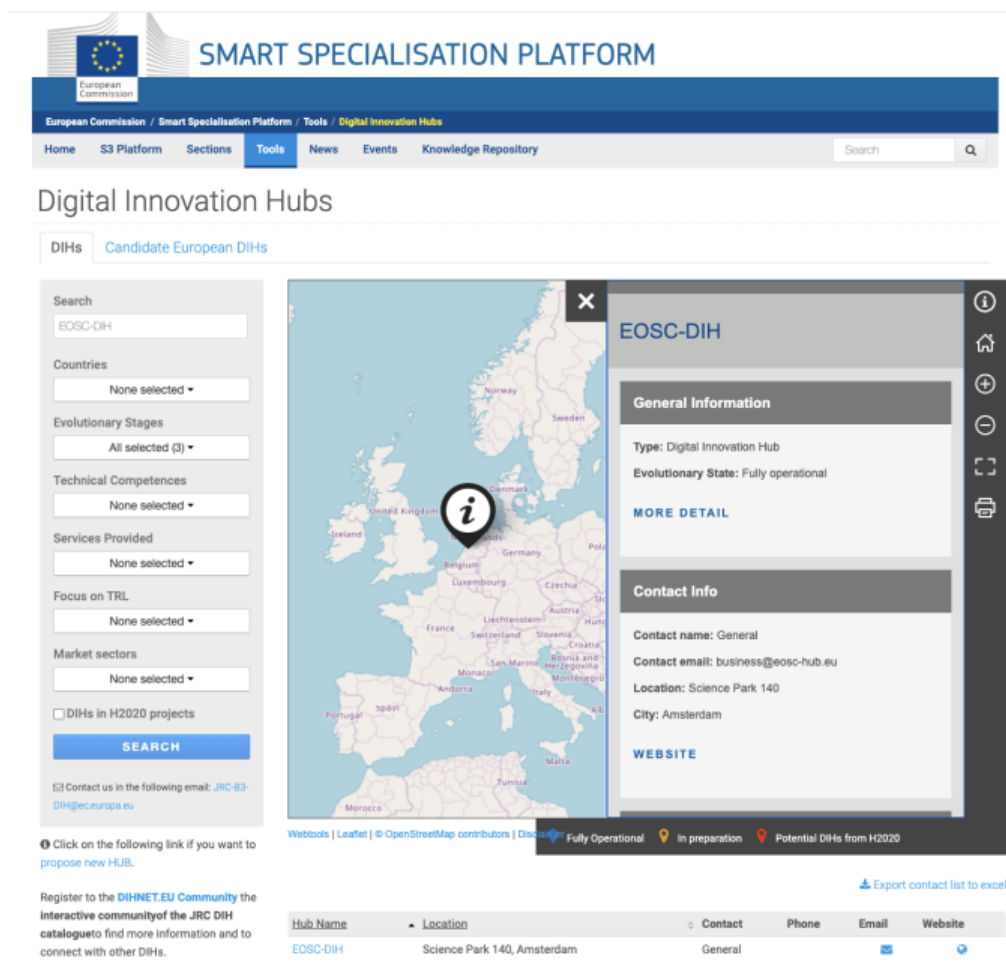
European Commission

SMART SPECIALISATION PLATFORM

European Commission / Smart Specialisation Platform / Tools / Digital Innovation Hubs

Home S3 Platform Sections Tools News Events Knowledge Repository Search

Digital Innovation Hubs

DIHs Candidate European DIHs

Search
EOSC-DIH

Countries
None selected

Evolutionary Stages
All selected (3)

Technical Competences
None selected

Services Provided
None selected

Focus on TRL
None selected

Market sectors
None selected

DIHs in H2020 projects

SEARCH

Contact us in the following email: JRC-B3-DIH@ec.europa.eu

Click on the following link if you want to propose new HUB.

Register to the DIHNET.EU Community the interactive communityof the JRC DIH catalogueto find more information and to connect with other DIHs.

Norway Sweden Denmark United Kingdom Ireland Netherlands Germany Belgium Luxembourg Pola Czechia Austria Liechtenstein France Switzerland Slovenia Croatia San Marino Bosnia and Herzegovina Montenegro Andorra Italy Portugal Spain Alb Malta Tunisia Morocco

EOSC-DIH

General Information

Type: Digital Innovation Hub

Evolutionary State: Fully operational

MORE DETAIL

Contact Info

Contact name: General

Contact email: business@eosc-hub.eu

Location: Science Park 140

City: Amsterdam

WEBSITE

Webtools | Leaflet | © OpenStreetMap contributors | Discla

Fully Operational In preparation Potential DIHs from H2020

Export contact list to excel

| Hub Name | Location | Contact | Phone | Email | Website |
|---|---|---|---|---|---|
| EOSC-DIH | Science Park 140, Amsterdam | General | | | |